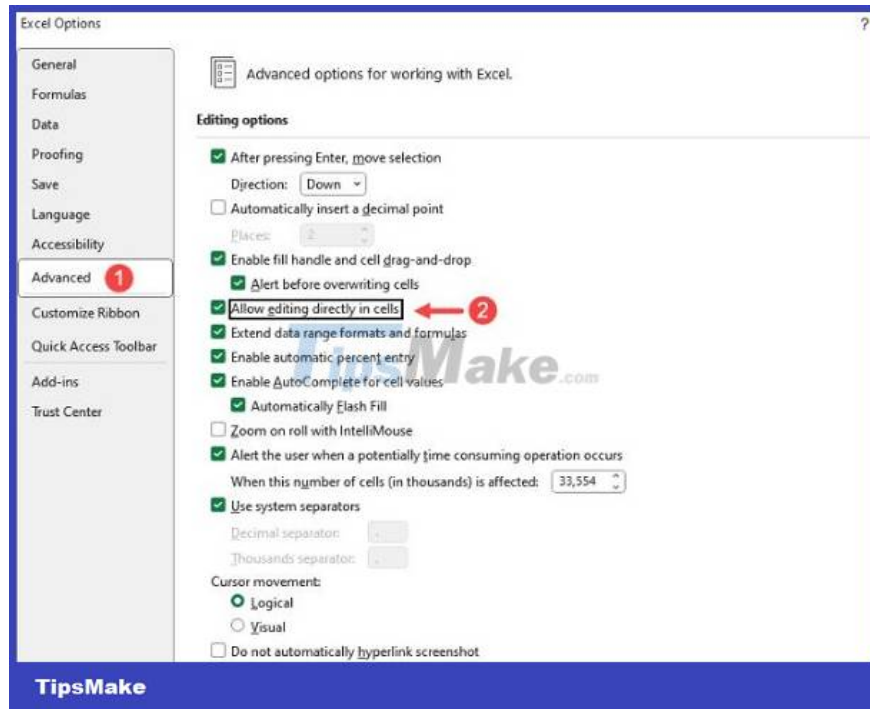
Excel Options

?

General
Formulas
Data
Proofing
Save
Language
Accessibility
Advanced 1
Customize Ribbon
Quick Access Toolbar
Add-ins
Trust Center

Advanced options for working with Excel.

Editing options

After pressing Enter, move selection
Direction: Down
Automatically insert a decimal point
Places: 2
Enable fill handle and cell drag-and-drop
Alert before overwriting cells
Allow editing directly in cells 2
Extend data range formats and formulas
Enable automatic percent entry
Enable AutoComplete for cell values
Automatically Flash Fill
Zoom on roll with IntelliMouse
Alert the user when a potentially time consuming operation occurs
When this number of cells (in thousands) is affected: 33,554
Use system separators
Decimal separator: .
Thousands separator: ,
Cursor movement:
Logical
Visual
Do not automatically hyperlink screenshot

TipsMake.com

TipsMake